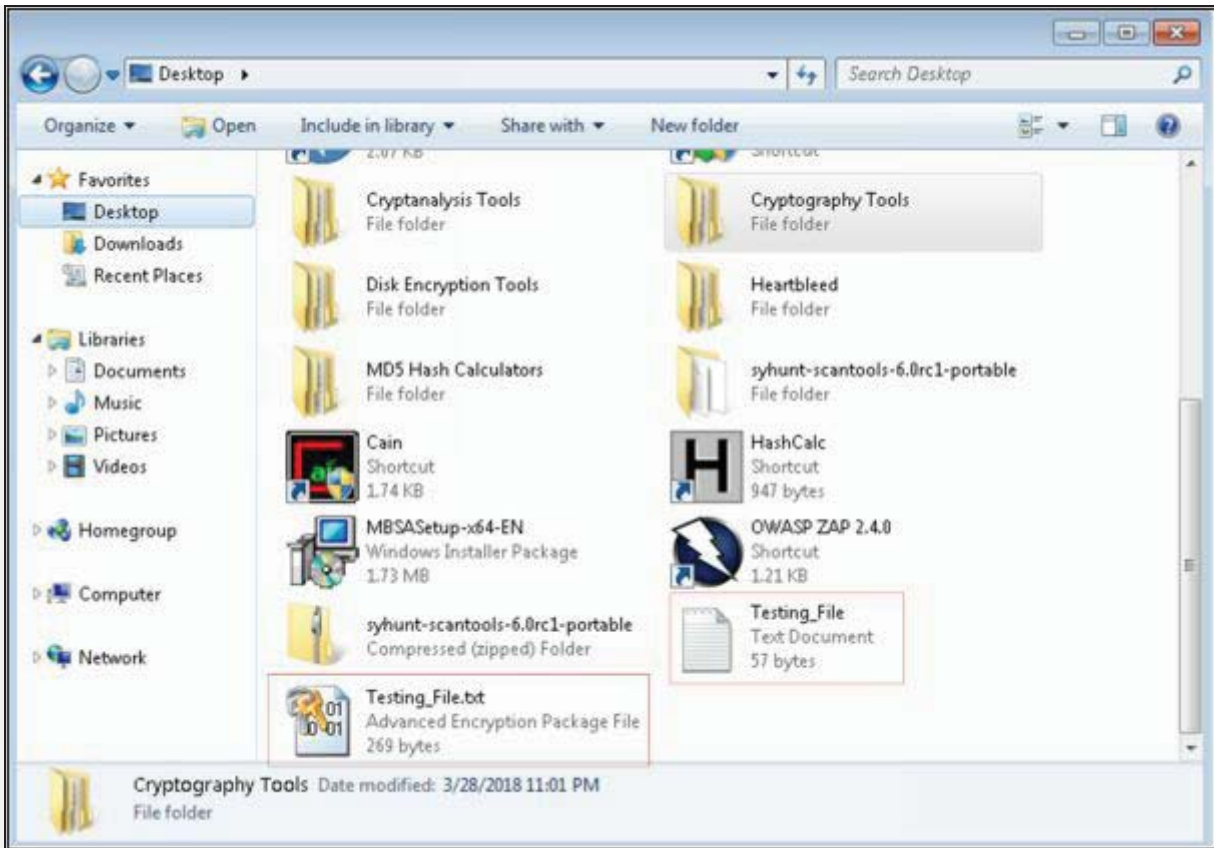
Desktop ▸

Search Desktop

Organize ▾ Open Include in library ▾ Share with ▾ New folder

Favorites
Desktop
Downloads
Recent Places

Libraries
Documents
Music
Pictures
Videos

Homegroup

Computer

Network

2.07 KB
Shortcut

Cryptanalysis Tools
File folder

Cryptography Tools
File folder

Disk Encryption Tools
File folder

Heartbleed
File folder

MD5 Hash Calculators
File folder

syhunt-scantools-6.0rc1-portable
File folder

Cain
Shortcut
1.74 KB

HashCalc
Shortcut
947 bytes

MBSASetup-x64-EN
Windows Installer Package
1.73 MB

OWASP ZAP 2.4.0
Shortcut
1.21 KB

syhunt-scantools-6.0rc1-portable
Compressed (zipped) Folder

Testing_File
Text Document
57 bytes

Testing_File.txt
Advanced Encryption Package File
269 bytes

Cryptography Tools Date modified: 3/28/2018 11:01 PM
File folder